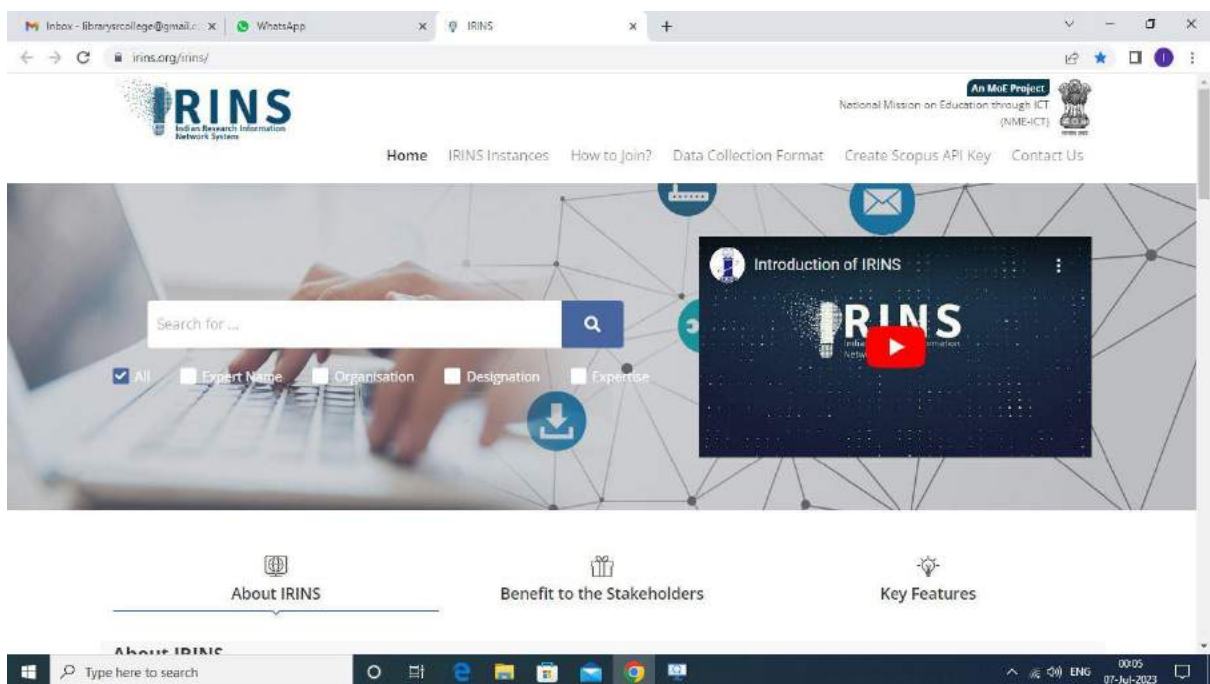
Inbox - librarysrcollege@gmail.c ×
WhatsApp ×
IRINS ×
+

irins.org/irins/

IRINS
Indian Research Information Network System

An MoE Project
National Mission on Education through ICT (NME-ICT)

Home IRINS Instances How to Join? Data Collection Format Create Scopus API Key Contact Us

Search for ...

All Expert Name Organisation Designation Expertise

Introduction of IRINS

IRINS

About IRINS

Benefit to the Stakeholders

Key Features

About IRINS

Type here to search

ENG 00:05 07-Jul-2023